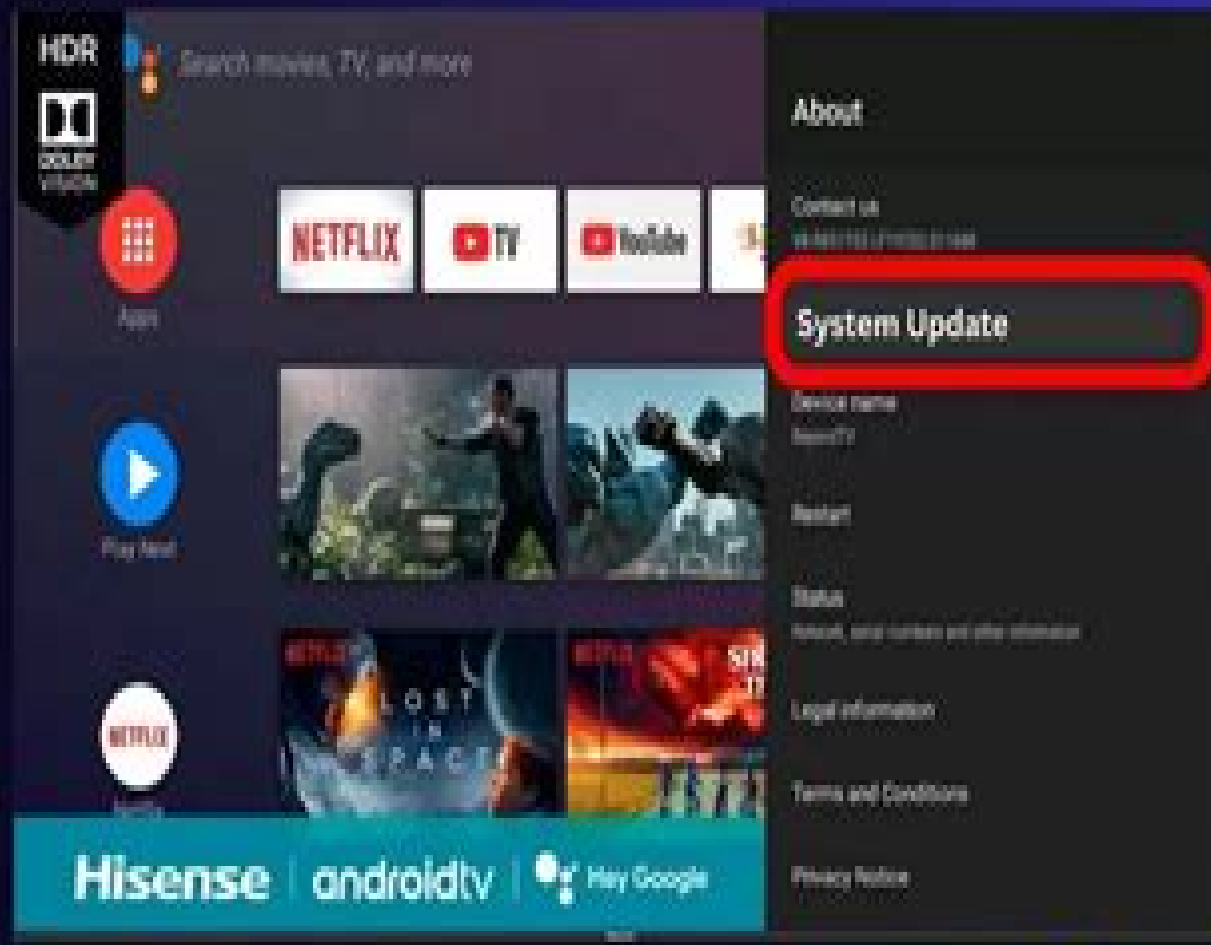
HDR
DOLBY VISION
Search movies, TV, and more
Apps
NETFLIX
TV
YouTube
Play Next
NETFLIX
LOST IN SPACE
NETFLIX
NETFLIX
Hisense | androidtv | Hey Google

About
Contact us
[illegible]
System Update
Device name
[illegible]
Restart
Status
Network, serial numbers and other information
Legal information
Terms and Conditions
Privacy Notice